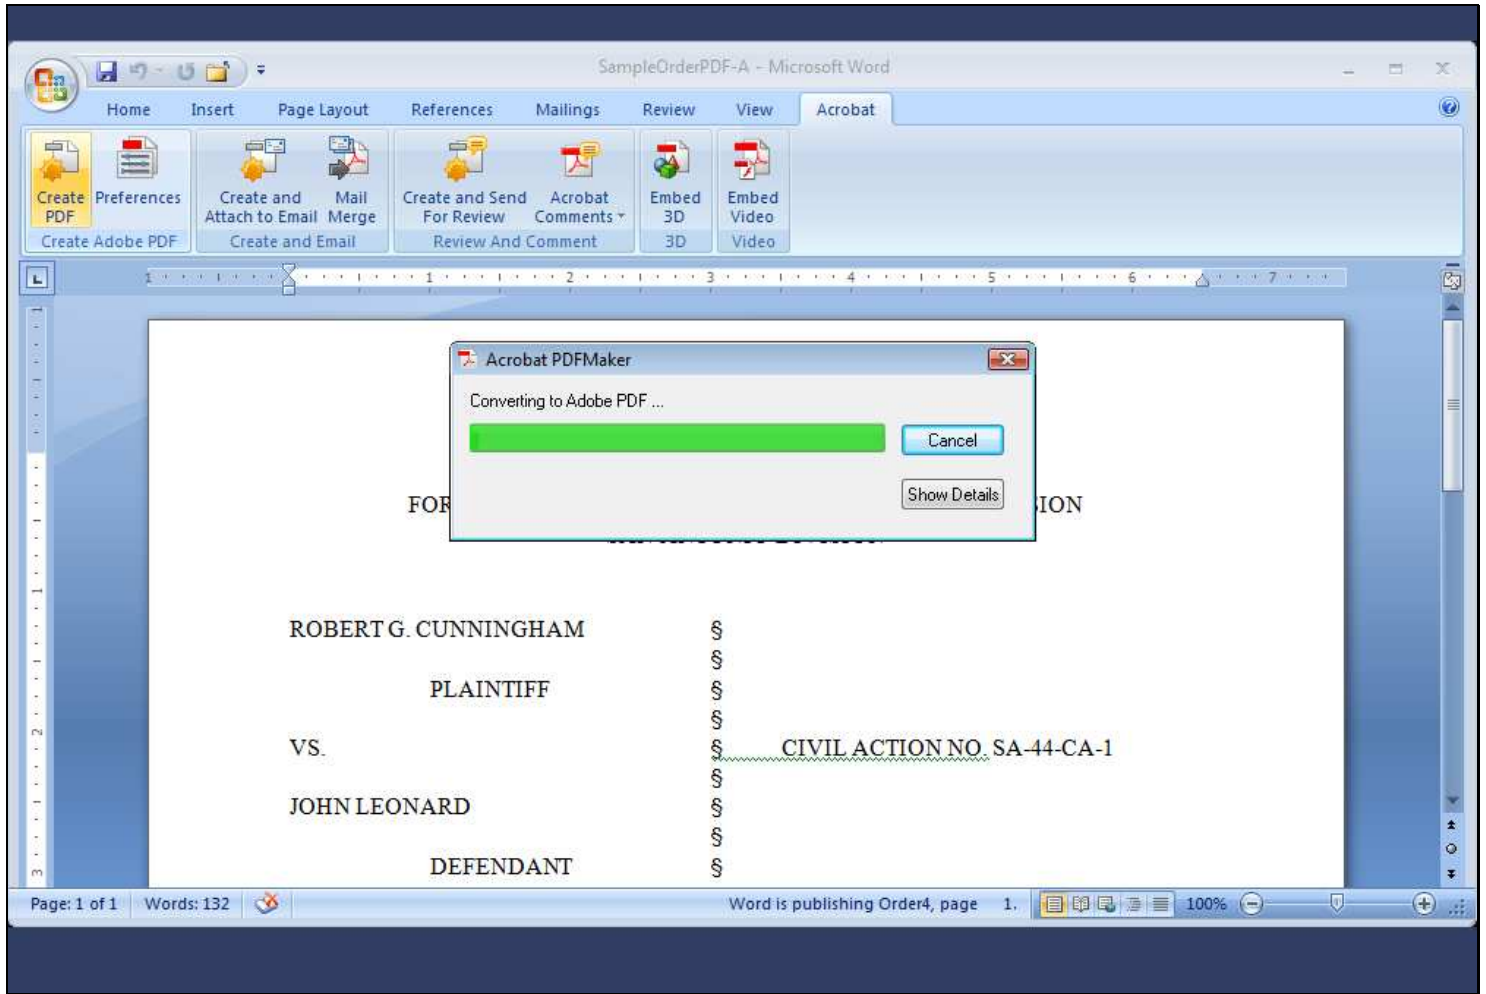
SampleOrderPDF-A - Microsoft Word

Home Insert Page Layout References Mailings Review View Acrobat

Create PDF Preferences
Create Adobe PDF

Create and Attach to Email Mail Merge
Create and Email

Create and Send For Review Acrobat Comments
Review And Comment

Embed 3D
3D

Embed Video
Video

Acrobat PDFMaker

Converting to Adobe PDF ...

Cancel

Show Details

FOR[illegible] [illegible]ION

ROBERT G. CUNNINGHAM §
§
PLAINTIFF §
§
VS. § CIVIL ACTION NO. SA-44-CA-1
§
JOHN LEONARD §
§
DEFENDANT §

Page: 1 of 1 Words: 132 Word is publishing Order4, page 1. 100%